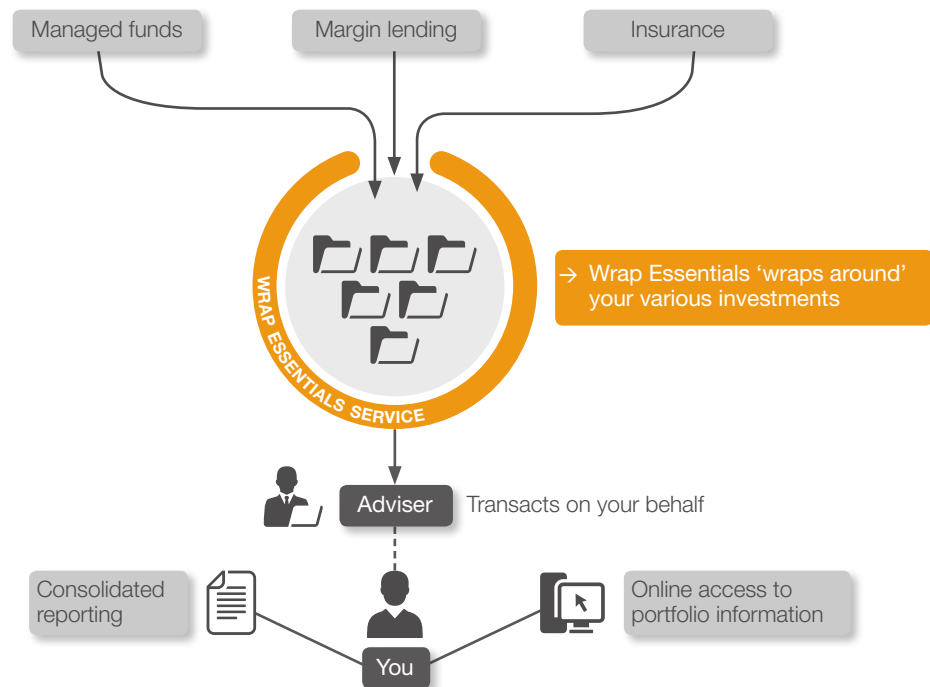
Managed funds

Margin lending

Insurance

WRAP ESSENTIALS SERVICE

→ Wrap Essentials 'wraps around' your various investments

Adviser

Transacts on your behalf

Consolidated reporting

Online access to portfolio information

You